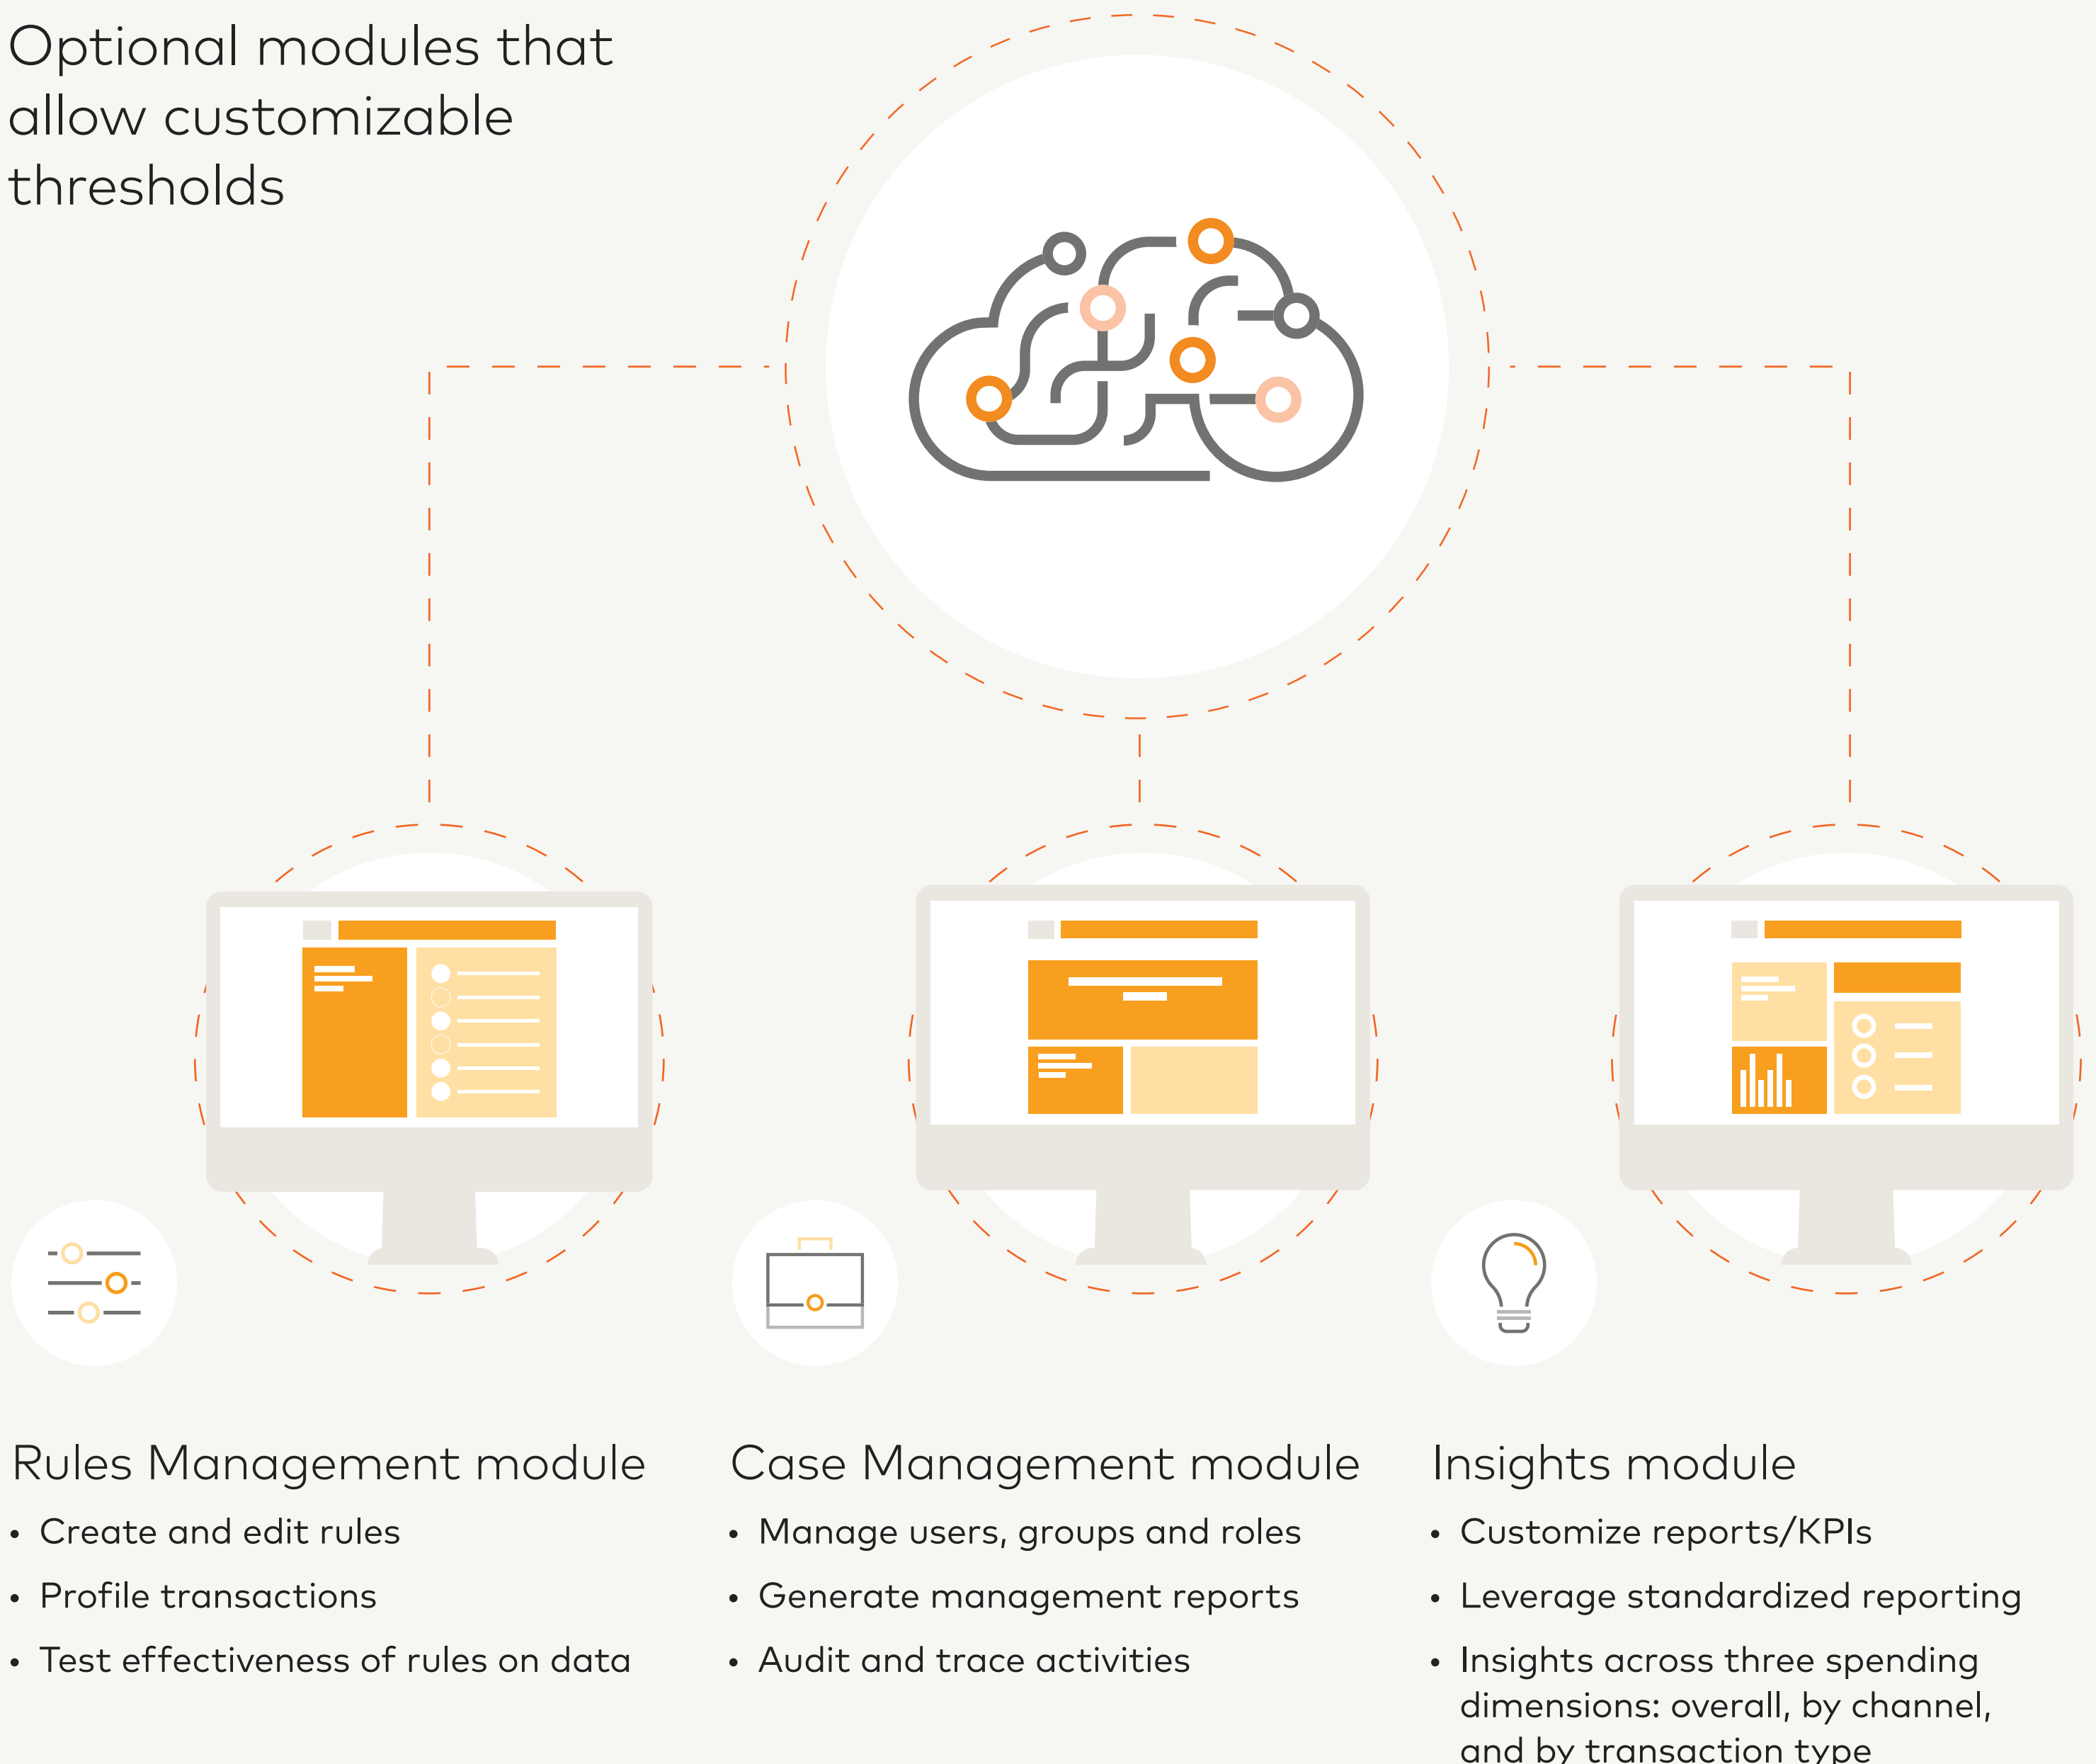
Optional modules that allow customizable thresholds

Rules Management module

- Create and edit rules
- Profile transactions
- Test effectiveness of rules on data

Case Management module

- Manage users, groups and roles
- Generate management reports
- Audit and trace activities

Insights module

- Customize reports/KPIs
- Leverage standardized reporting
- Insights across three spending dimensions: overall, by channel, and by transaction type